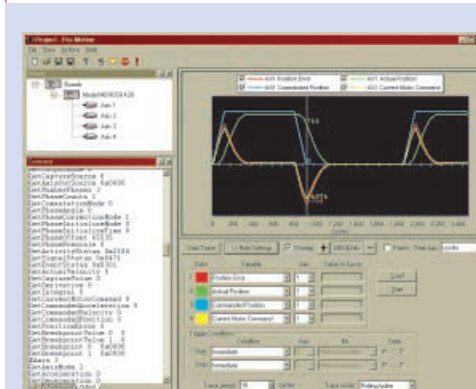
Project - Pro-Motion

File View Action Tools

Boards

Model #0N/0428

Axis 1

Axis 2

Axis 3

Axis 4

Command

GetCaptureSource 0
GetAxisOutSource 0x0000
GetNumberPhases 3
GetPhaseCounts 1
GetCommutationMode 0
GetEncoderSource 0
GetPhaseCorrectionMode 1
GetPhaseInitializeMode 0
GetPhaseInitializeTime 0
GetPhaseOffset 65535
GetPhasePrescale 0
GetActivityStatus 0x2284
GetSignalStatus 0x0471
GetEventStatus 0x0000
GetActualVelocity 0
GetCaptureValue 0
GetDerivative 0
GetIntegral 0
GetCurrentMotorCommand 0
GetCommandedAcceleration 0
GetCommandedVelocity 0
GetCommandedPosition 0
GetPositionError 0
GetBreakpointValue 0 0
GetBreakpointValue 1 0
GetBreakpoint 0 0x0000
GetBreakpoint 1 0x0000
Axis 1
GetAxisMode 1
GetAcceleration 0
GetDeceleration 0

Axis1 Position Error
Axis1 Commanded Position
Axis1 Actual Position
Axis1 Current Motor Command

Start Trace
Scale Settings
Overlay
Show Data
Pause
Total time

Color
Variable
Axis
Value in Errors

Position Error
Actual Position
Commanded Position
Current Motor Command

Load
Save

Trigger Conditions
Condition
Axis
Bit
State
Start
Immediate
Stop
Immediate

Trace period
cycles
Trace mode
Rolling buffer